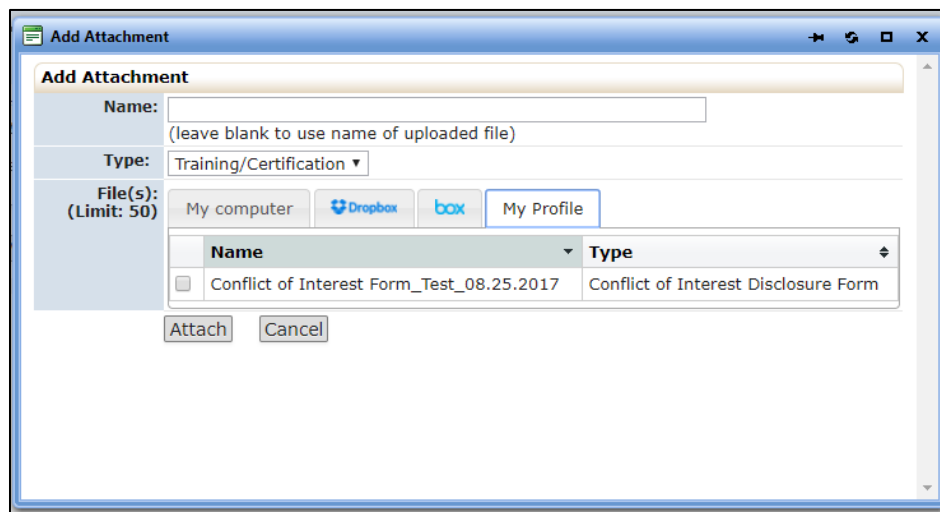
Add Attachment

Add Attachment

Name:
(leave blank to use name of uploaded file)

Type: Training/Certification ▼

File(s): (Limit: 50)

My computer | Dropbox | box | My Profile

| | Name | Type |
|---|---|---|
| | Conflict of Interest Form_Test_08.25.2017 | Conflict of Interest Disclosure Form |

Attach Cancel